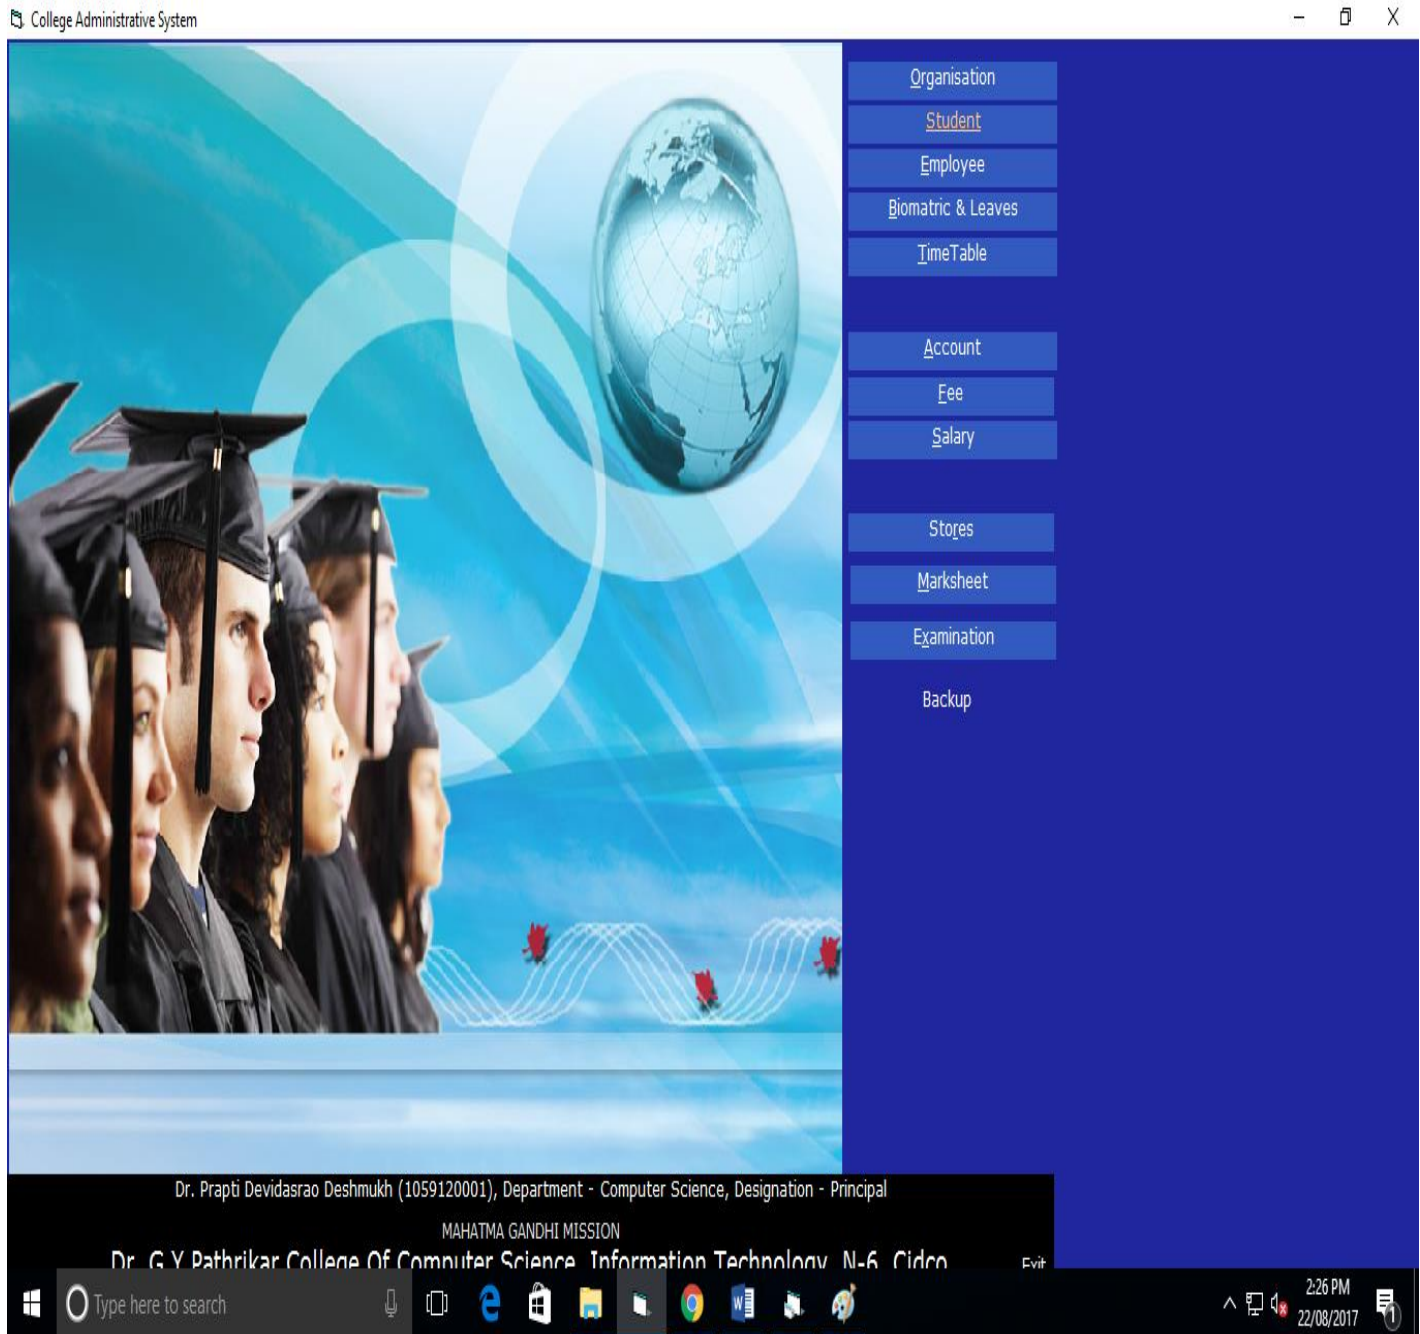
College Administrative System

Organisation
Student
Employee
Biomatric & Leaves
TimeTable

Account
Fee
Salary

Stores
Marksheet
Examination
Backup

Dr. Prapti Devidasrao Deshmukh (1059120001), Department - Computer Science, Designation - Principal

MAHATMA GANDHI MISSION

Dr. G.Y. Pathrikar College Of Computer Science, Information Technology, N-6, Cidco

Exit

Type here to search

2:26 PM
22/08/2017

1